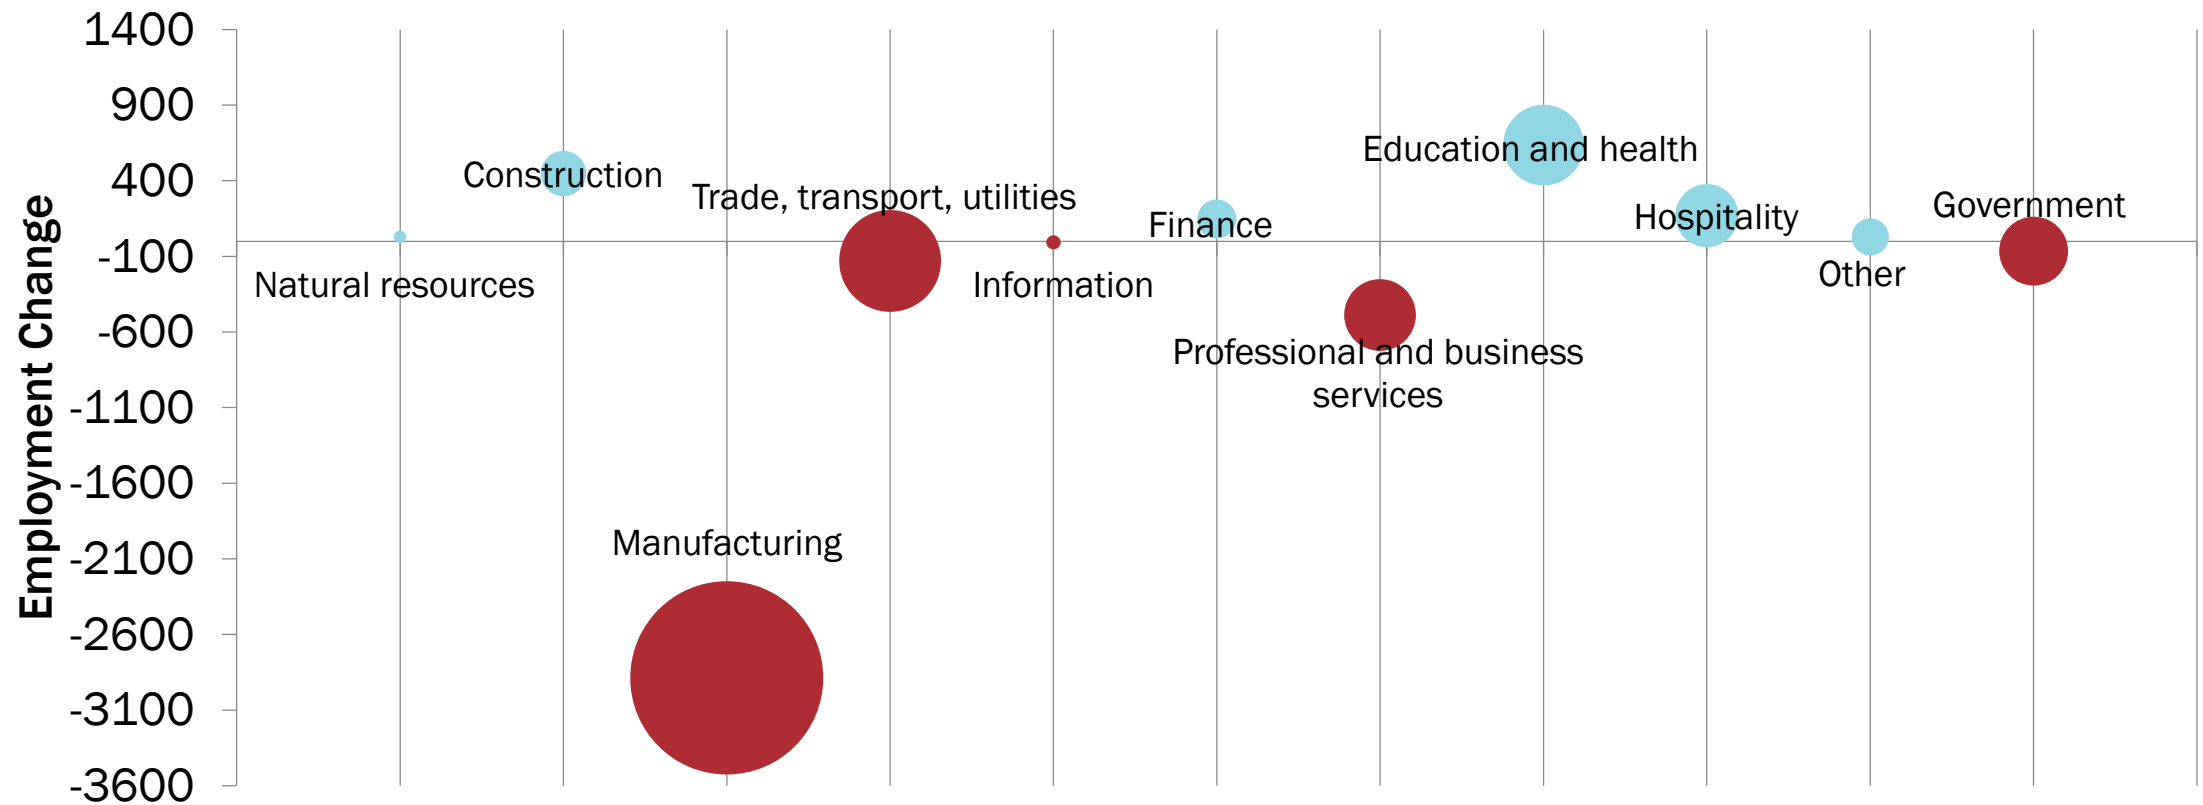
1400
900
400
-100
-600
-1100
-1600
-2100
-2600
-3100
-3600

Employment Change

Construction
Trade, transport, utilities
Education and health
Finance
Hospitality
Government
Natural resources
Information
Other
Professional and business services
Manufacturing